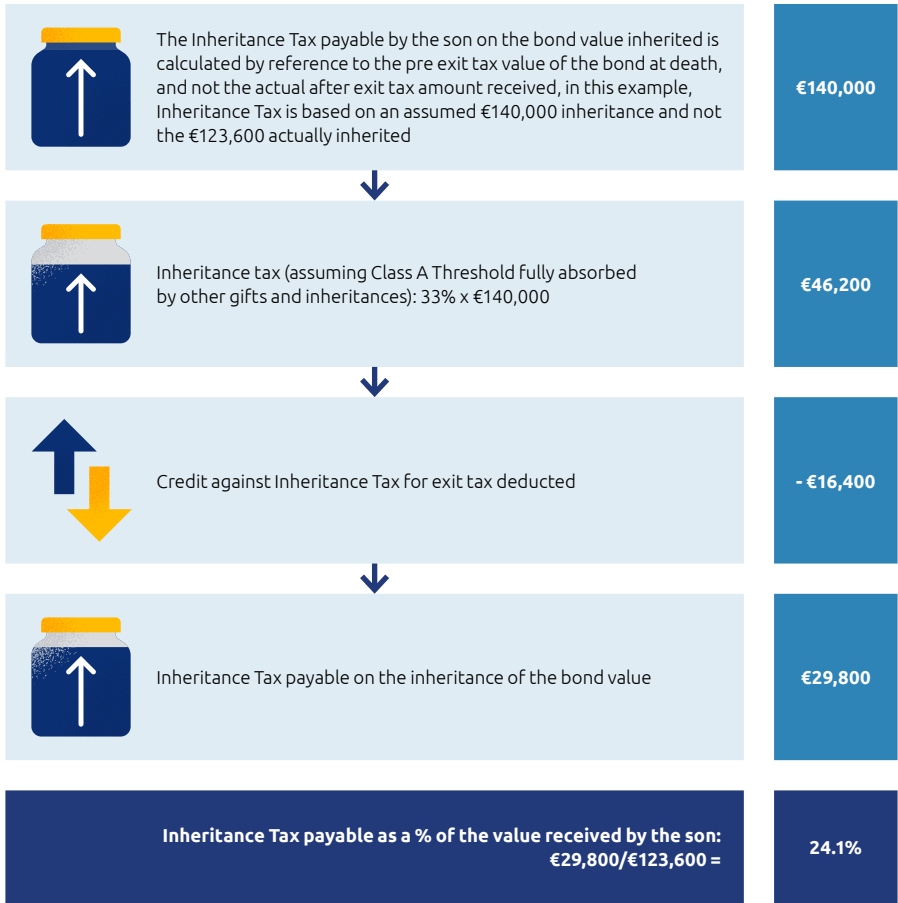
The Inheritance Tax payable by the son on the bond value inherited is calculated by reference to the pre exit tax value of the bond at death, and not the actual after exit tax amount received, in this example, Inheritance Tax is based on an assumed €140,000 inheritance and not the €123,600 actually inherited

€140,000

Inheritance tax (assuming Class A Threshold fully absorbed by other gifts and inheritances): 33% x €140,000

€46,200

Credit against Inheritance Tax for exit tax deducted

- €16,400

Inheritance Tax payable on the inheritance of the bond value

€29,800

Inheritance Tax payable as a % of the value received by the son: €29,800/€123,600 =

24.1%